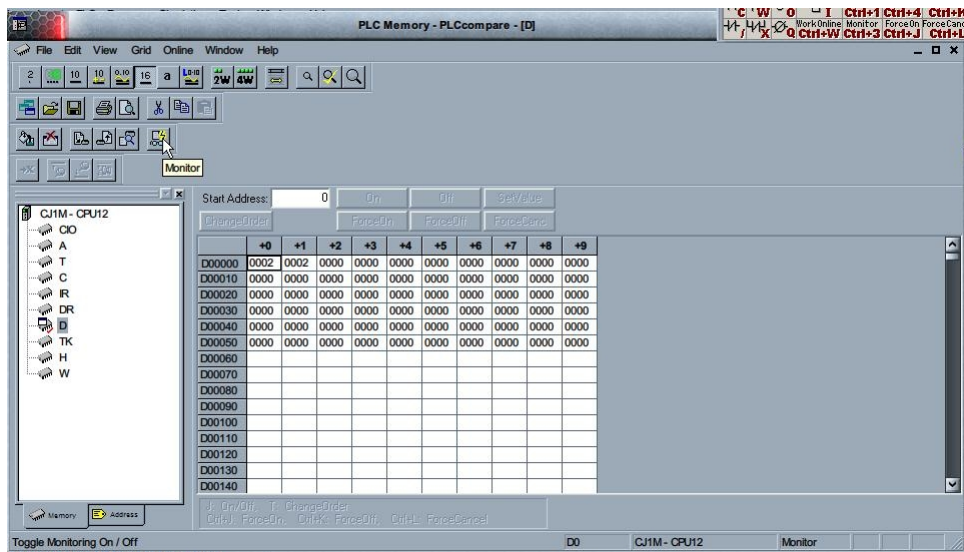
PLC Memory - PLCcompare - [D]

C W O I Ctrl+1 Ctrl+4 Ctrl+K
Q Work Online Monitor Force On Force Canc
Ctrl+W Ctrl+3 Ctrl+J Ctrl+L

File Edit View Grid Online Window Help

2 10 10 16 a 2W 4W

Monitor

CJ1M - CPU12
CIO
A
T
C
IR
DR
D
TK
H
W

Start Address: 0 On Off SetValue
ChangeOrder ForceOn ForceOff ForceCanc

| | +0 | +1 | +2 | +3 | +4 | +5 | +6 | +7 | +8 | +9 |
|---|---|---|---|---|---|---|---|---|---|---|
| D00000 | 0002 | 0002 | 0000 | 0000 | 0000 | 0000 | 0000 | 0000 | 0000 | 0000 |
| D00010 | 0000 | 0000 | 0000 | 0000 | 0000 | 0000 | 0000 | 0000 | 0000 | 0000 |
| D00020 | 0000 | 0000 | 0000 | 0000 | 0000 | 0000 | 0000 | 0000 | 0000 | 0000 |
| D00030 | 0000 | 0000 | 0000 | 0000 | 0000 | 0000 | 0000 | 0000 | 0000 | 0000 |
| D00040 | 0000 | 0000 | 0000 | 0000 | 0000 | 0000 | 0000 | 0000 | 0000 | 0000 |
| D00050 | 0000 | 0000 | 0000 | 0000 | 0000 | 0000 | 0000 | 0000 | 0000 | 0000 |
| D00060 | | | | | | | | | | |
| D00070 | | | | | | | | | | |
| D00080 | | | | | | | | | | |
| D00090 | | | | | | | | | | |
| D00100 | | | | | | | | | | |
| D00110 | | | | | | | | | | |
| D00120 | | | | | | | | | | |
| D00130 | | | | | | | | | | |
| D00140 | | | | | | | | | | |

J: On/Off, T: ChangeOrder
Ctrl+J: ForceOn, Ctrl+K: ForceOff, Ctrl+L: ForceCancel

Memory Address

Toggle Monitoring On / Off D0 CJ1M - CPU12 Monitor